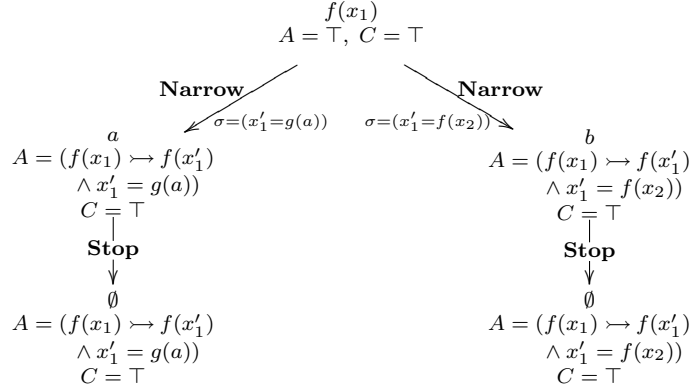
$f(x_1)$
$A = \top,\ C = \top$

**Narrow**
$\sigma=(x_1'=g(a))$

**Narrow**
$\sigma=(x_1'=f(x_2))$

$a$
$A = (f(x_1) \rightarrowtail f(x_1')$
$\wedge\, x_1' = g(a))$
$C = \top$

**Stop**

$\emptyset$
$A = (f(x_1) \rightarrowtail f(x_1')$
$\wedge\, x_1' = g(a))$
$C = \top$

$b$
$A = (f(x_1) \rightarrowtail f(x_1')$
$\wedge\, x_1' = f(x_2))$
$C = \top$

**Stop**

$\emptyset$
$A = (f(x_1) \rightarrowtail f(x_1')$
$\wedge\, x_1' = f(x_2))$
$C = \top$